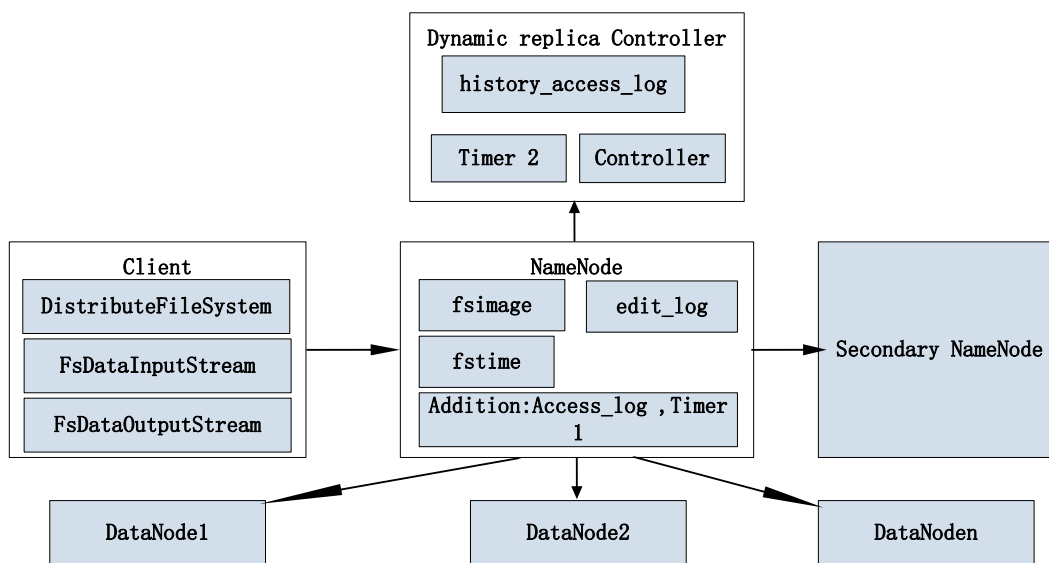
Dynamic replica Controller
history_access_log
Timer 2
Controller

Client
DistributeFileSystem
FsDataInputStream
FsDataOutputStream

NameNode
fsimage
edit_log
fstime
Addition:Access_log ,Timer 1

Secondary NameNode

DataNode1
DataNode2
DataNoden